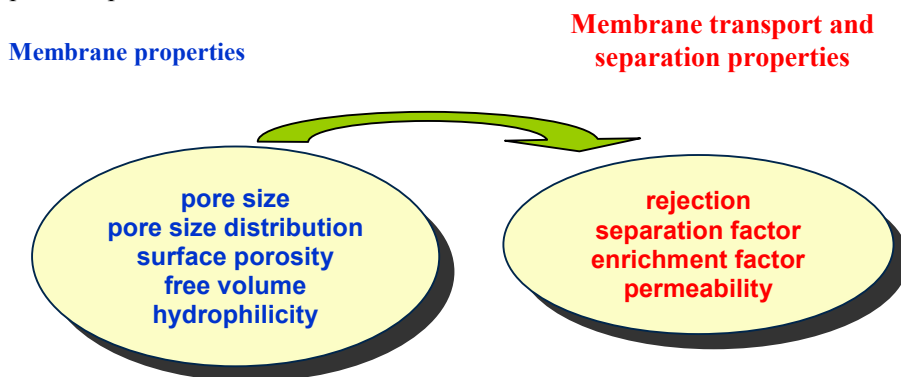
Membrane properties

Membrane transport and separation properties

pore size
pore size distribution
surface porosity
free volume
hydrophilicity

rejection
separation factor
enrichment factor
permeability